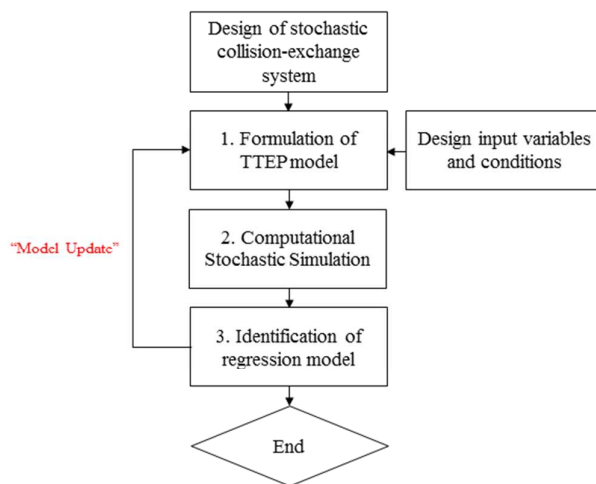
Design of stochastic collision-exchange system

1. Formulation of TTEP model

Design input variables and conditions

"Model Update"

2. Computational Stochastic Simulation

3. Identification of regression model

End